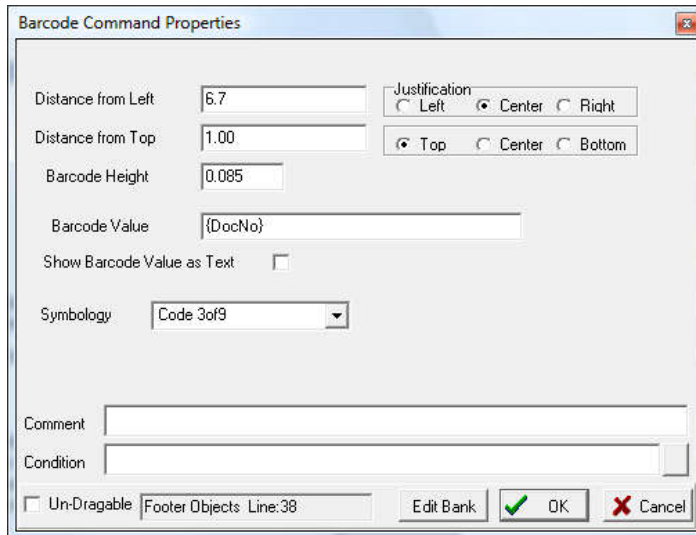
Barcode Command Properties

Distance from Left 6.7

Justification
Left Center Right

Distance from Top 1.00

Top Center Bottom

Barcode Height 0.085

Barcode Value {DocNo}

Show Barcode Value as Text

Symbology Code 3of9

Comment

Condition

Un-Dragable Footer Objects Line:38

Edit Bank OK Cancel